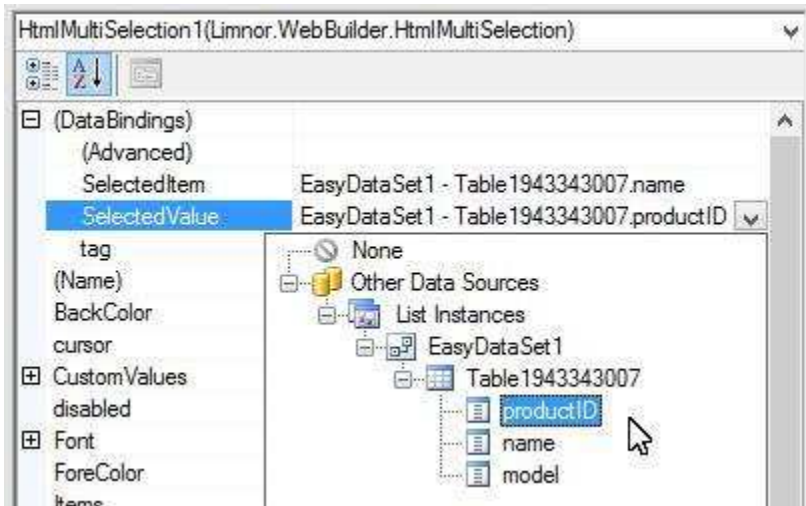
HtmlMultiSelection1(Limnor.WebBuilder.HtmlMultiSelection)

(DataBindings)
(Advanced)
SelectedItem EasyDataSet1 - Table1943343007.name
SelectedValue EasyDataSet1 - Table1943343007.productID
tag
(Name)
BackColor
cursor
CustomValues
disabled
Font
ForeColor
Items

None
Other Data Sources
List Instances
EasyDataSet1
Table1943343007
productID
name
model